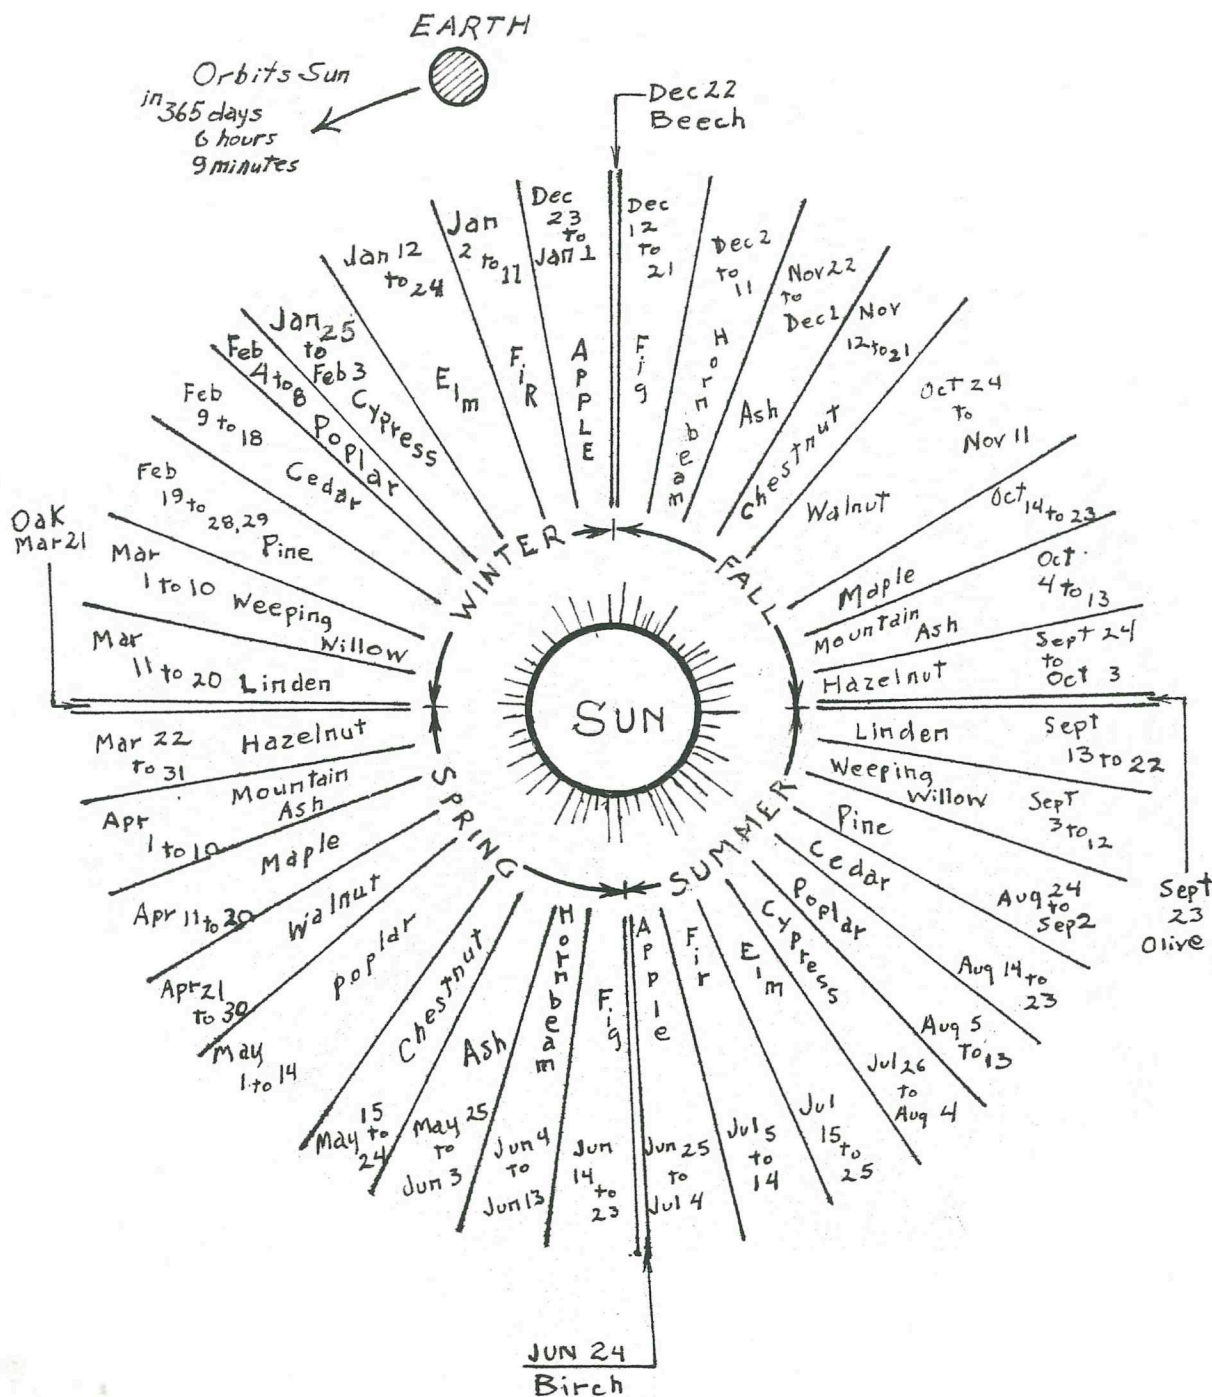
EARTH

Orbits Sun in 365 days 6 hours 9 minutes

Dec 22 Beech

Dec 12 to 21 Fig

Dec 23 to Jan 1 APPLE

Jan 2 to 11 FiR

Jan 12 to 24 Elm

Jan 25 to Feb 3 Cypress

Feb 4 to 8 Poplar

Feb 9 to 18 Cedar

Feb 19 to 28, 29 Pine

Oak Mar 21

Mar 1 to 10 Weeping Willow

Mar 11 to 20 Linden

Dec 2 to 11 Hornbeam

Nov 22 to Dec 1 Ash

Nov 12 to 21 Chestnut

Oct 24 to Nov 11 Walnut

Oct 14 to 23 Maple

Oct 4 to 13 Mountain Ash

Sept 24 to Oct 3 Hazelnut

WINTER

FALL

SUN

SPRING

SUMMER

Mar 22 to 31 Hazelnut

Apr 1 to 10 Mountain Ash

Apr 11 to 20 Maple

Apr 21 to 30 Walnut

May 1 to 14 poplar

May 15 to 24 Chestnut

May 25 to Jun 3 Ash

Jun 4 to Jun 13 Hornbeam

Jun 14 to 23 Fig

Jun 25 to Jul 4 Apple

Jul 5 to 14 Fir

Jul 15 to 25 Elm

Jul 26 to Aug 4 Cypress

Aug 5 To 13 Poplar

Aug 14 to 23 Cedar

Aug 24 to Sep 2 Pine

Sept 3 to 12 Weeping Willow

Sept 13 to 22 Linden

Sept 23 Olive

JUN 24 Birch